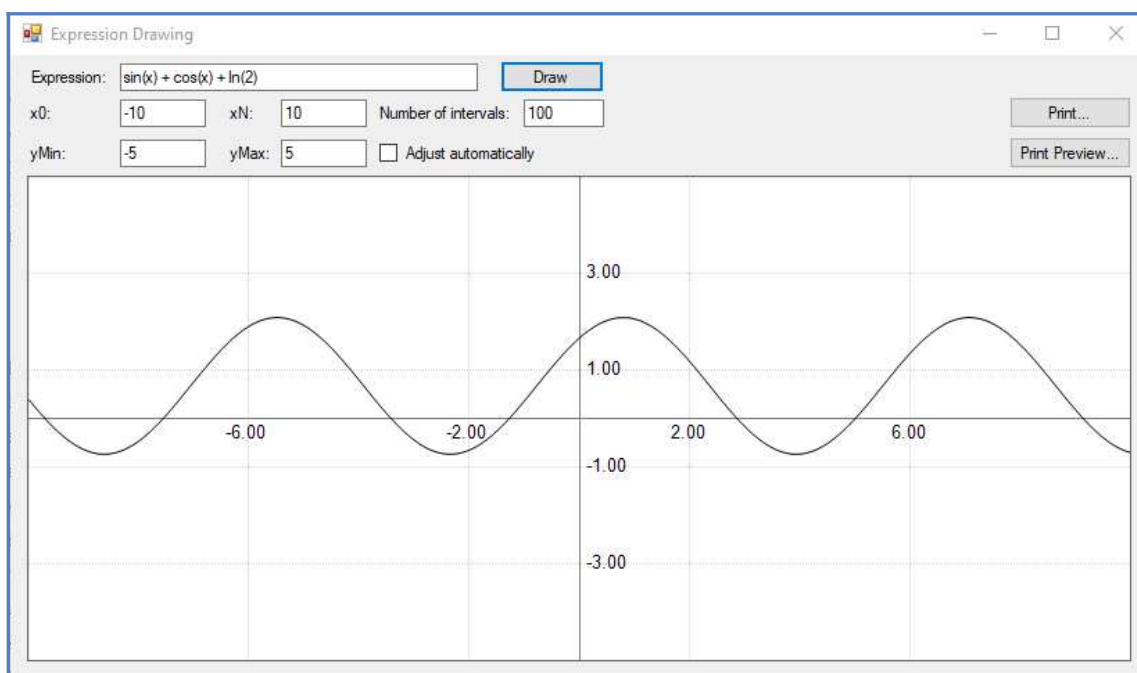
Expression Drawing

Expression: sin(x) + cos(x) + ln(2)

Draw

x0: -10

xN: 10

Number of intervals: 100

Print...

yMin: -5

yMax: 5

Adjust automatically

Print Preview...

3.00

1.00

-6.00

-2.00

2.00

6.00

-1.00

-3.00